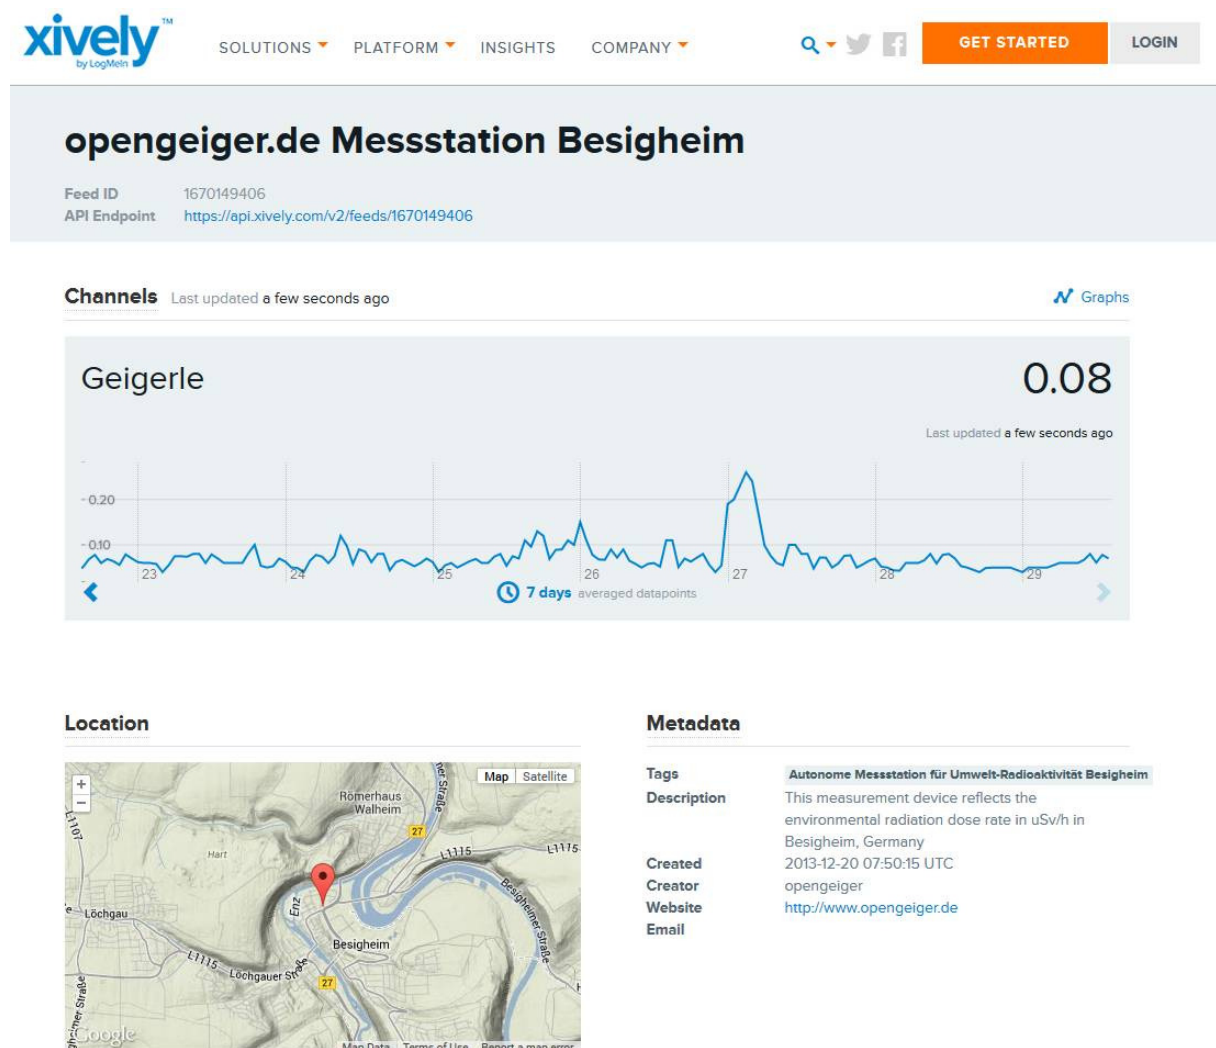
xively™ by LogMeIn

SOLUTIONS PLATFORM INSIGHTS COMPANY

GET STARTED LOGIN

opengeiger.de Messstation Besigheim

Feed ID 1670149406
API Endpoint https://api.xively.com/v2/feeds/1670149406

Channels Last updated a few seconds ago

Graphs

Geigerle

0.08

Last updated a few seconds ago

0.20
0.10
23
24
25
26
27
28
29

7 days averaged datapoints

Location

Map Satellite

+
−

Römerhaus Walheim
27
L1107
Hart
L1115
L1115
Besigheimer Straße
Löchgau
Enz
Besigheim
L1115
Löchgauer Straße
27
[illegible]er Straße
Google
Map Data Terms of Use Report a map error

Metadata

Tags Autonome Messstation für Umwelt-Radioaktivität Besigheim
Description This measurement device reflects the environmental radiation dose rate in uSv/h in Besigheim, Germany
Created 2013-12-20 07:50:15 UTC
Creator opengeiger
Website http://www.opengeiger.de
Email